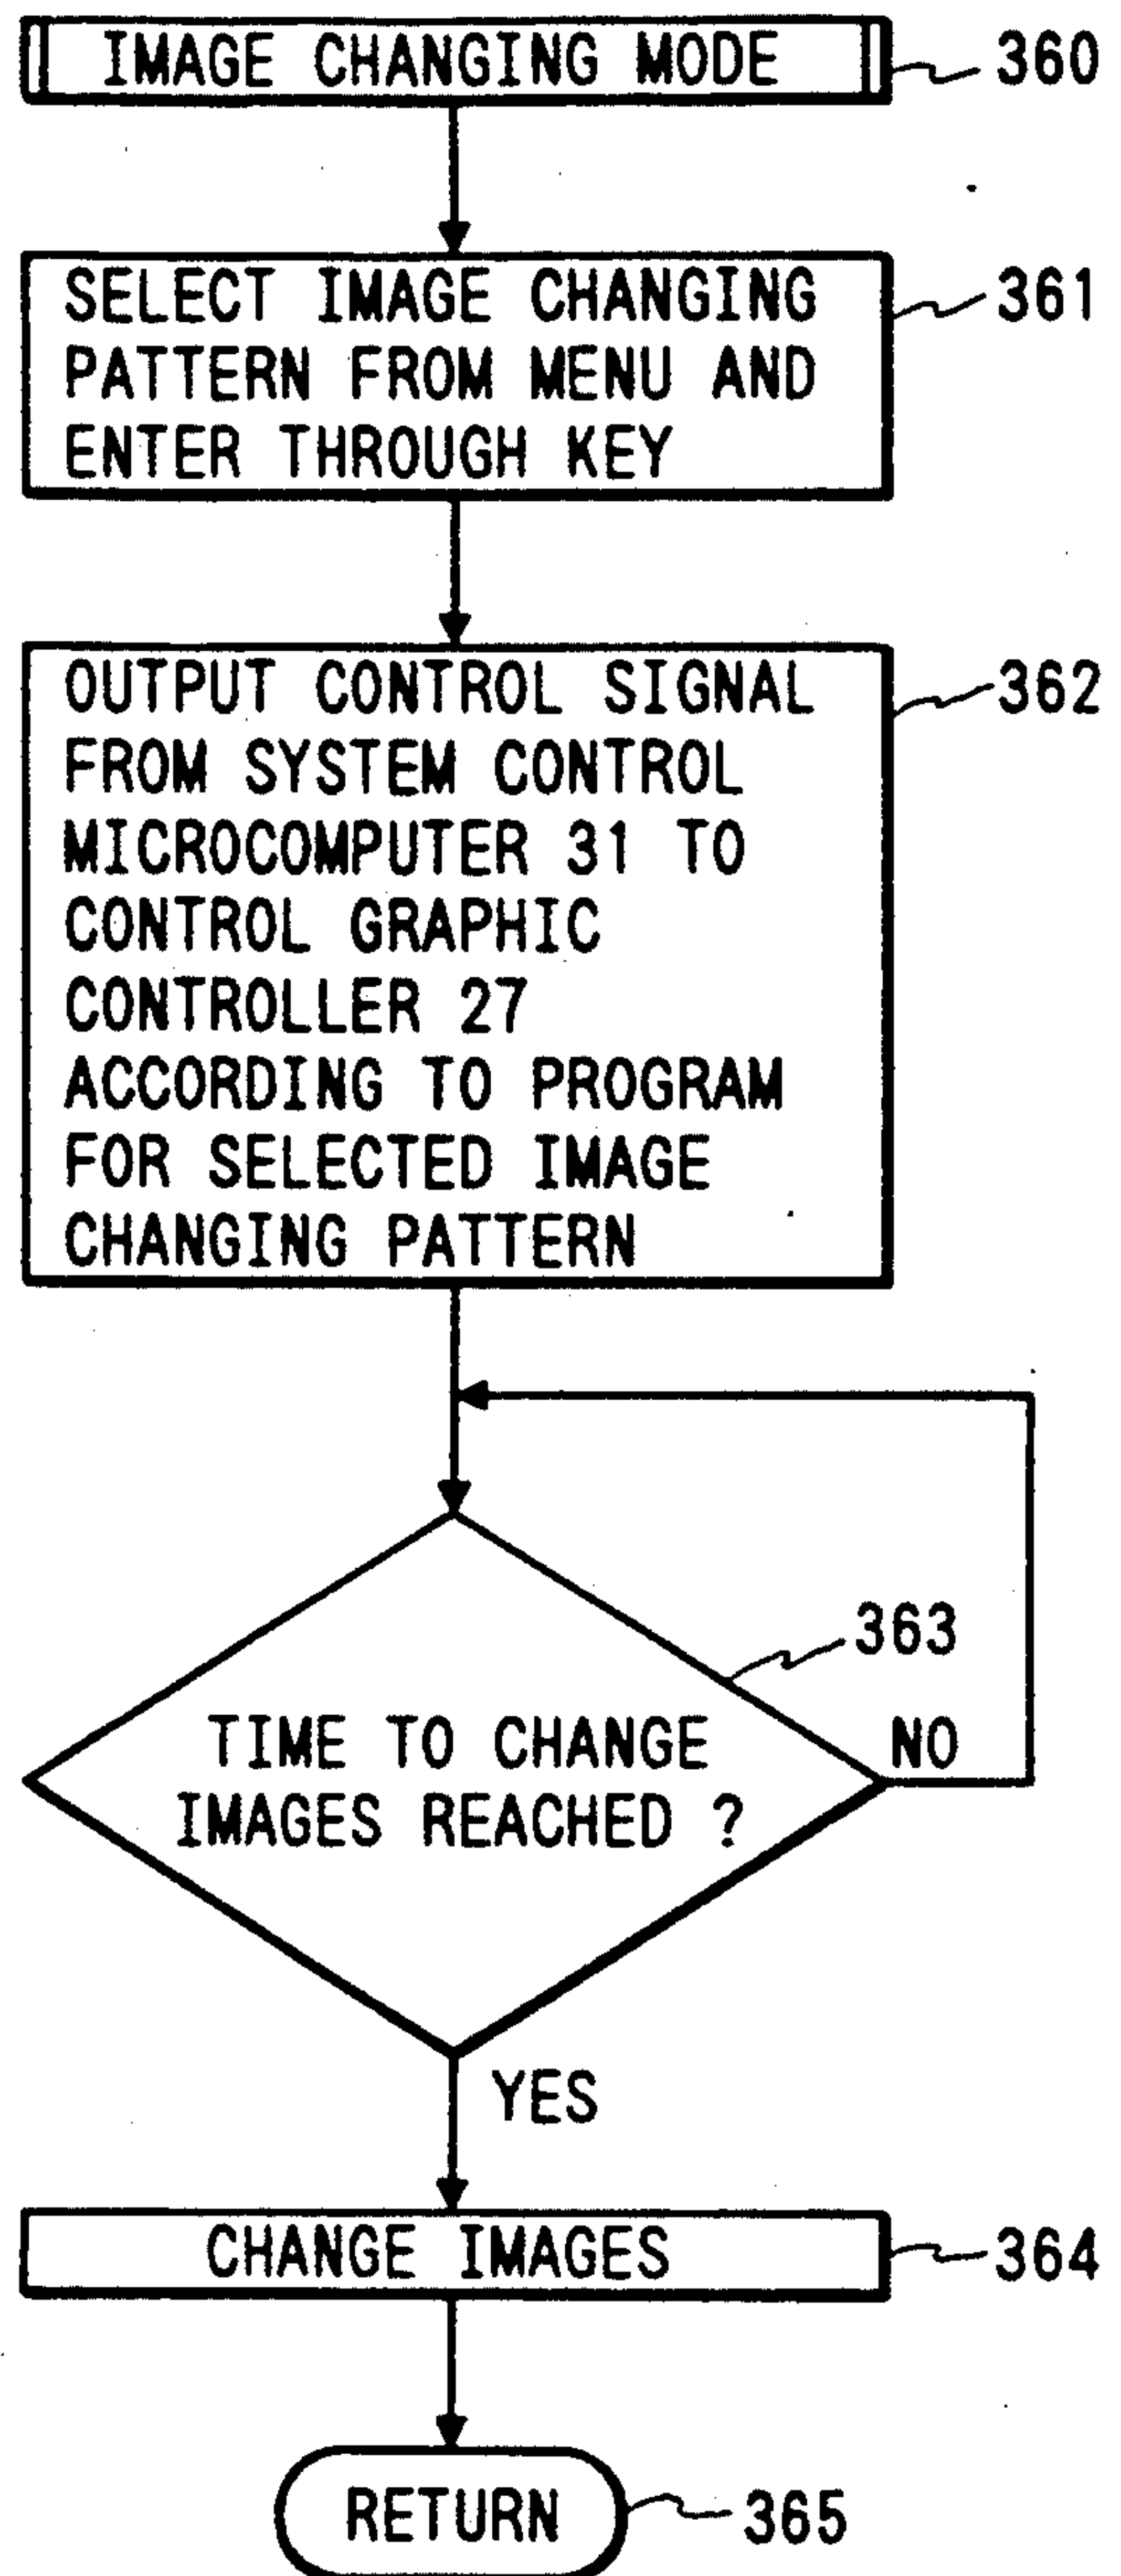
IMAGE CHANGING MODE
360

SELECT IMAGE CHANGING PATTERN FROM MENU AND ENTER THROUGH KEY
361

OUTPUT CONTROL SIGNAL FROM SYSTEM CONTROL MICROCOMPUTER 31 TO CONTROL GRAPHIC CONTROLLER 27 ACCORDING TO PROGRAM FOR SELECTED IMAGE CHANGING PATTERN
362

363
TIME TO CHANGE IMAGES REACHED ?
NO
YES

CHANGE IMAGES
364

RETURN
365